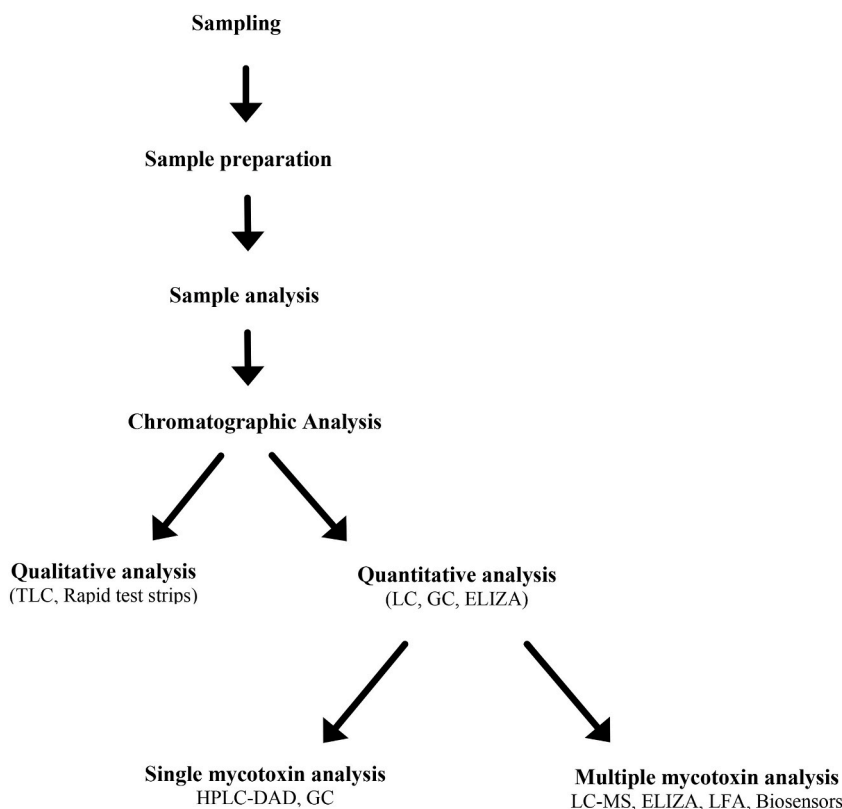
Sampling

Sample preparation

Sample analysis

Chromatographic Analysis

Qualitative analysis
(TLC, Rapid test strips)

Quantitative analysis
(LC, GC, ELIZA)

Single mycotoxin analysis
HPLC-DAD, GC

Multiple mycotoxin analysis
LC-MS, ELIZA, LFA, Biosensors